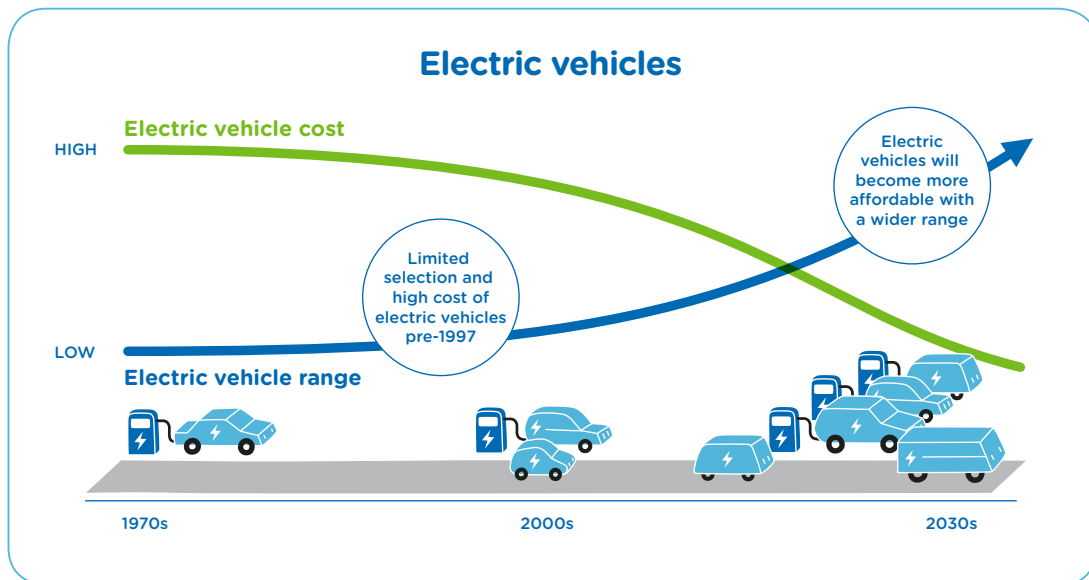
Electric vehicles

Electric vehicle cost

HIGH

LOW

Electric vehicle range

Limited selection and high cost of electric vehicles pre-1997

Electric vehicles will become more affordable with a wider range

1970s

2000s

2030s